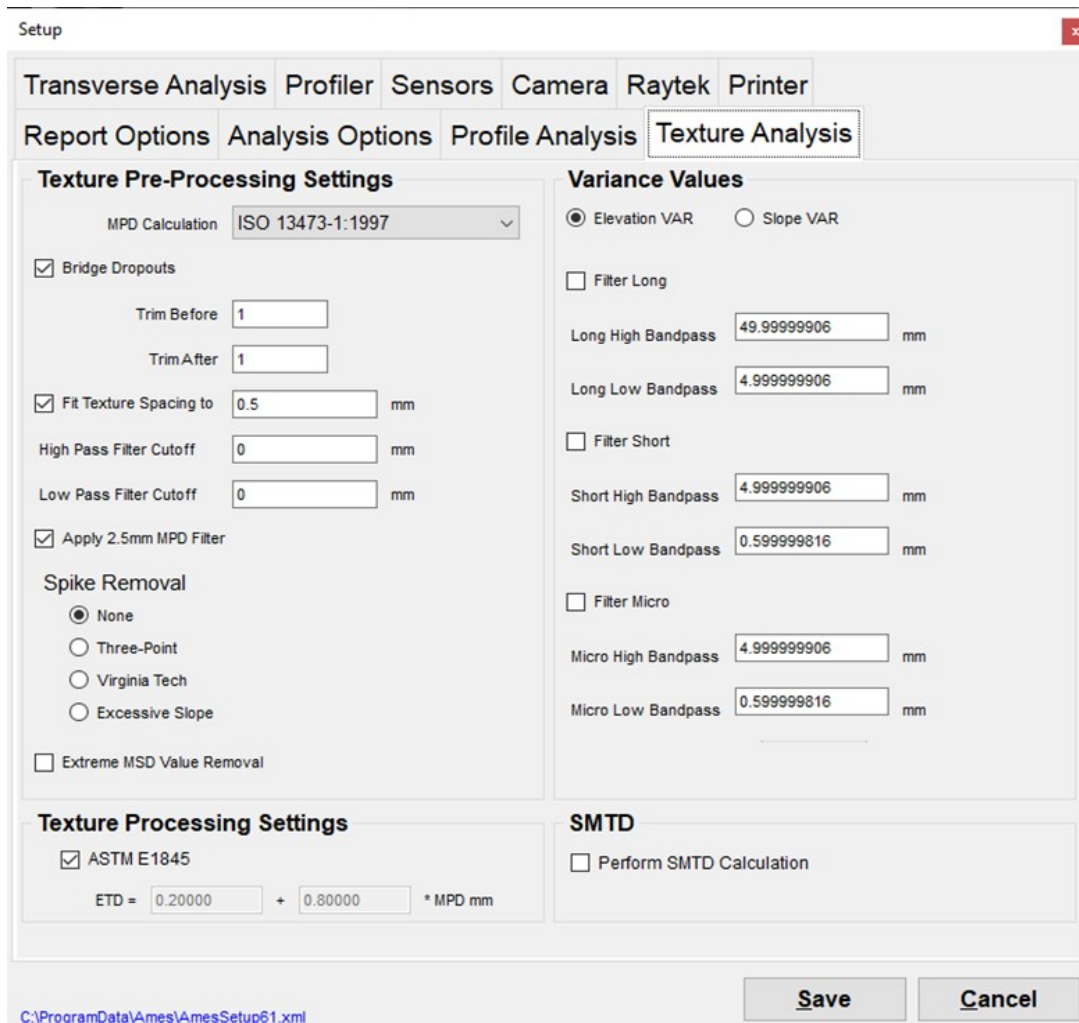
Setup

Transverse Analysis | Profiler | Sensors | Camera | Raytek | Printer
Report Options | Analysis Options | Profile Analysis | Texture Analysis

Texture Pre-Processing Settings

MPD Calculation ISO 13473-1:1997

Bridge Dropouts

Trim Before 1

Trim After 1

Fit Texture Spacing to 0.5 mm

High Pass Filter Cutoff 0 mm

Low Pass Filter Cutoff 0 mm

Apply 2.5mm MPD Filter

Spike Removal

None

Three-Point

Virginia Tech

Excessive Slope

Extreme MSD Value Removal

Variance Values

Elevation VAR Slope VAR

Filter Long

Long High Bandpass 49.99999906 mm

Long Low Bandpass 4.999999906 mm

Filter Short

Short High Bandpass 4.999999906 mm

Short Low Bandpass 0.599999816 mm

Filter Micro

Micro High Bandpass 4.999999906 mm

Micro Low Bandpass 0.599999816 mm

Texture Processing Settings

ASTM E1845

ETD = 0.20000 + 0.80000 * MPD mm

SMTD

Perform SMTD Calculation

C:\ProgramData\Ames\AmesSetup61.xml

Save

Cancel